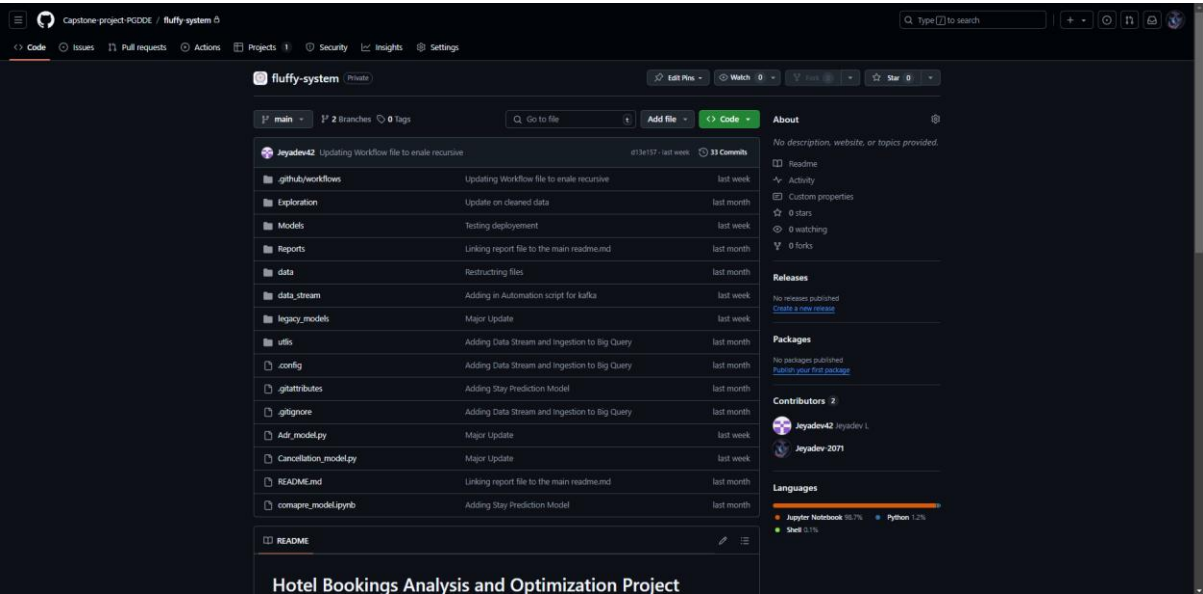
Capstone-project-PGDDE / fluffy-system

Type [/] to search

Code Issues Pull requests Actions Projects 1 Security Insights Settings

fluffy-system Private

Edit Pins Watch 0 Fork 0 Star 0

main 2 Branches 0 Tags Go to file t Add file Code

Jeyadev42 Updating Workflow file to enale recursive d13e137 · last week 33 Commits

| | | |
|---|---|---|
| .github/workflows | Updating Workflow file to enale recursive | last week |
| Exploration | Update on cleaned data | last month |
| Models | Testing deployement | last week |
| Reports | Linking report file to the main readme.md | last month |
| data | Restructring files | last month |
| data_stream | Adding in Automation script for kafka | last week |
| legacy_models | Major Update | last week |
| utlis | Adding Data Stream and Ingestion to Big Query | last month |
| .config | Adding Data Stream and Ingestion to Big Query | last month |
| .gitattributes | Adding Stay Prediction Model | last month |
| .gitignore | Adding Data Stream and Ingestion to Big Query | last month |
| Adr_model.py | Major Update | last week |
| Cancellation_model.py | Major Update | last week |
| README.md | Linking report file to the main readme.md | last month |
| comapre_model.ipynb | Adding Stay Prediction Model | last month |

README

Hotel Bookings Analysis and Optimization Project

About

No description, website, or topics provided.

Readme
Activity
Custom properties
0 stars
0 watching
0 forks

Releases

No releases published
Create a new release

Packages

No packages published
Publish your first package

Contributors 2

Jeyadev42 Jeyadev L
Jeyadev-2071

Languages

Jupyter Notebook 98.7% Python 1.2%
Shell 0.1%